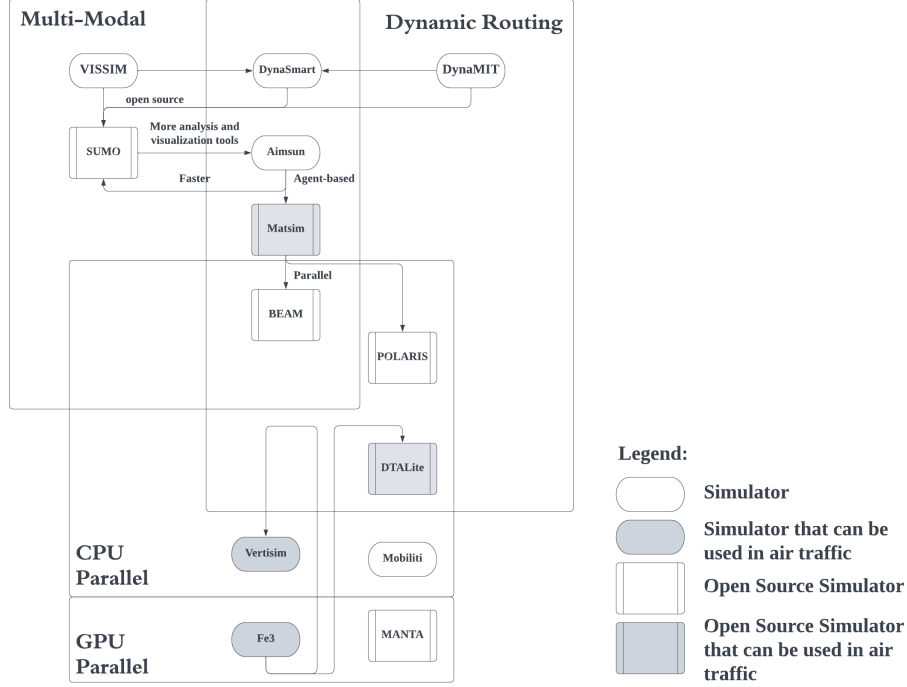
Multi-Modal

Dynamic Routing

VISSIM

DynaSmart

DynaMIT

open source

SUMO

More analysis and visualization tools

Aimsun

Faster

Agent-based

Matsim

Parallel

BEAM

POLARIS

DTALite

CPU Parallel

Vertisim

Mobiliti

GPU Parallel

Fe3

MANTA

Legend:

Simulator

Simulator that can be used in air traffic

Open Source Simulator

Open Source Simulator that can be used in air traffic